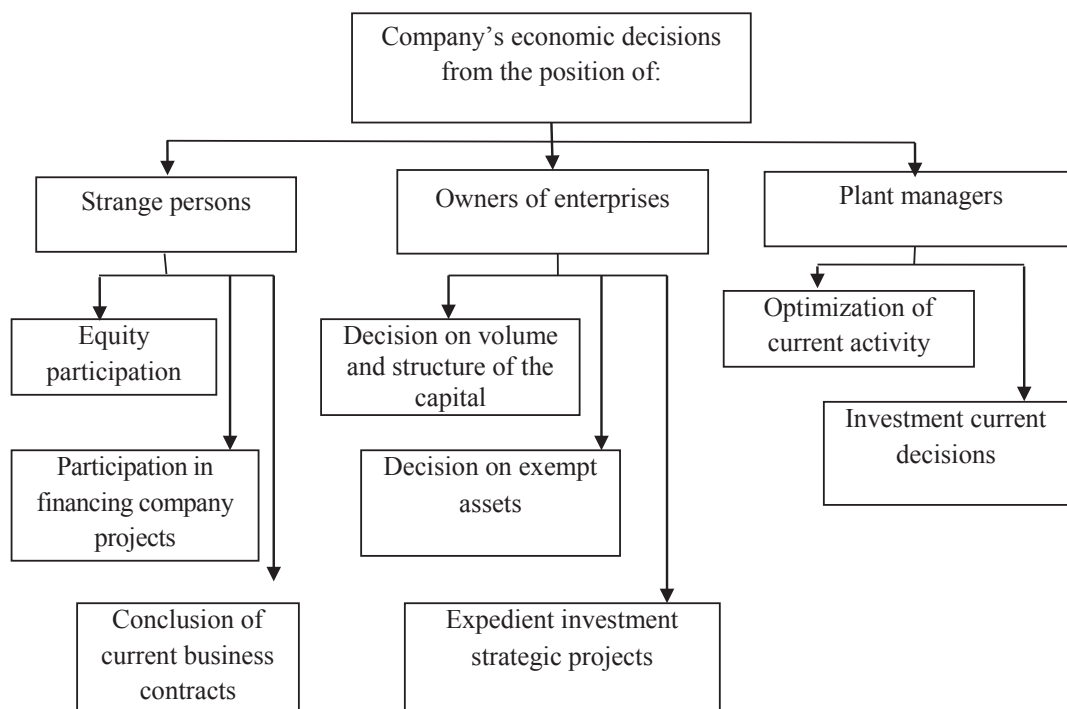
Company’s economic decisions from the position of:

Strange persons

Owners of enterprises

Plant managers

Equity participation

Participation in financing company projects

Conclusion of current business contracts

Decision on volume and structure of the capital

Decision on exempt assets

Expedient investment strategic projects

Optimization of current activity

Investment current decisions